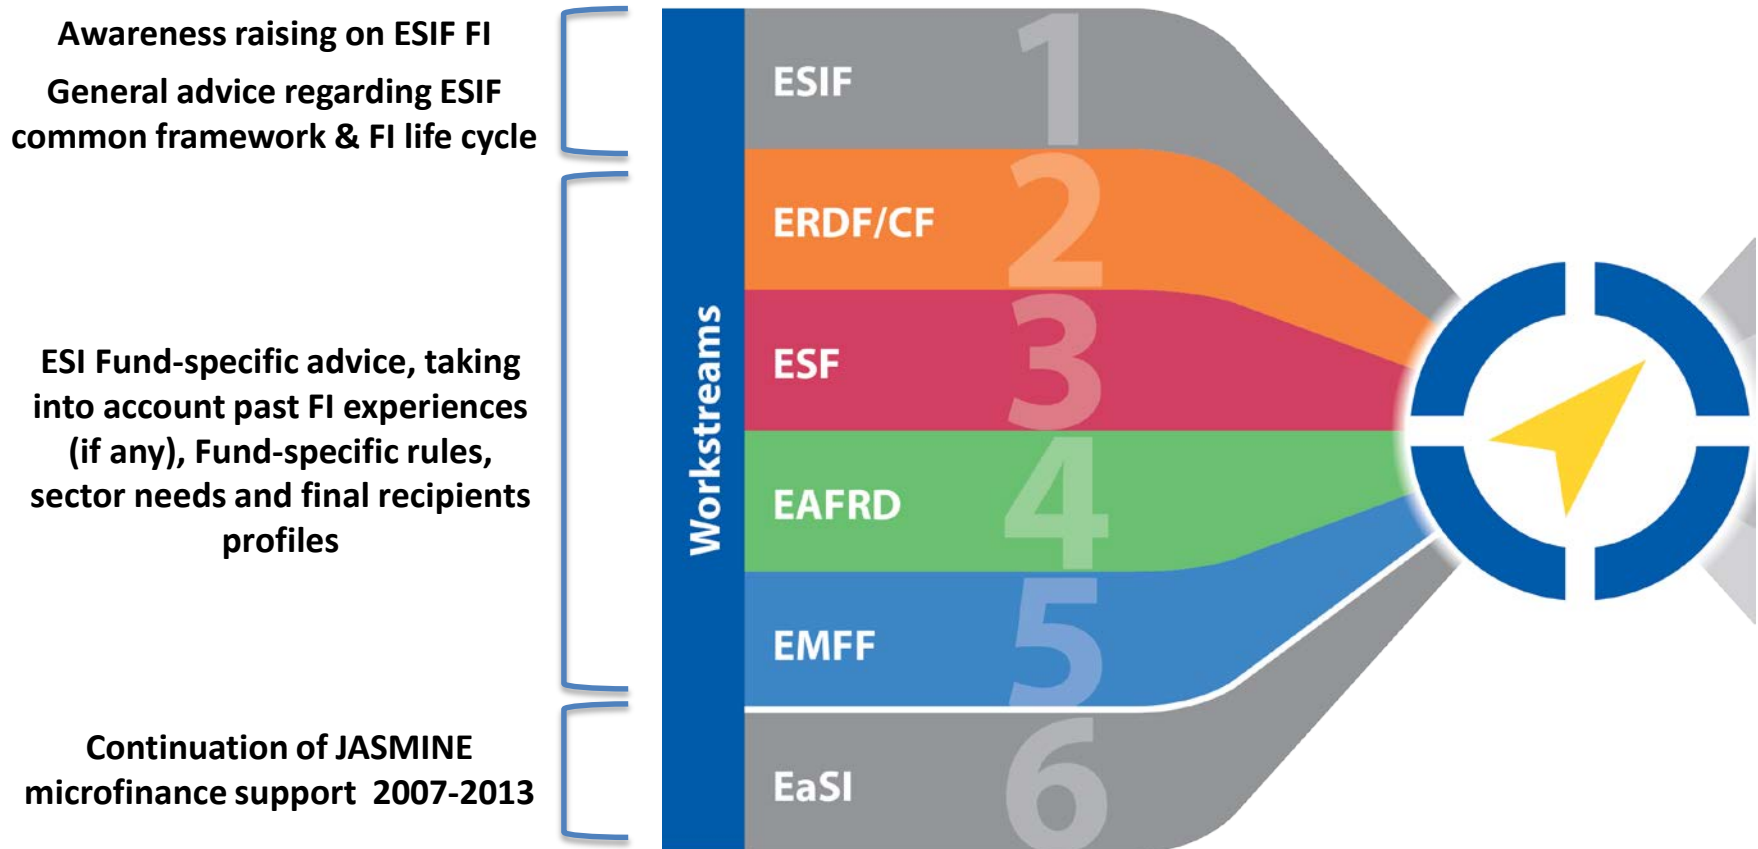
Awareness raising on ESIF FI

General advice regarding ESIF common framework & FI life cycle

ESI Fund-specific advice, taking into account past FI experiences (if any), Fund-specific rules, sector needs and final recipients profiles

Continuation of JASMINE microfinance support 2007-2013

Workstreams

ESIF 1

ERDF/CF 2

ESF 3

EAFRD 4

EMFF 5

EaSI 6